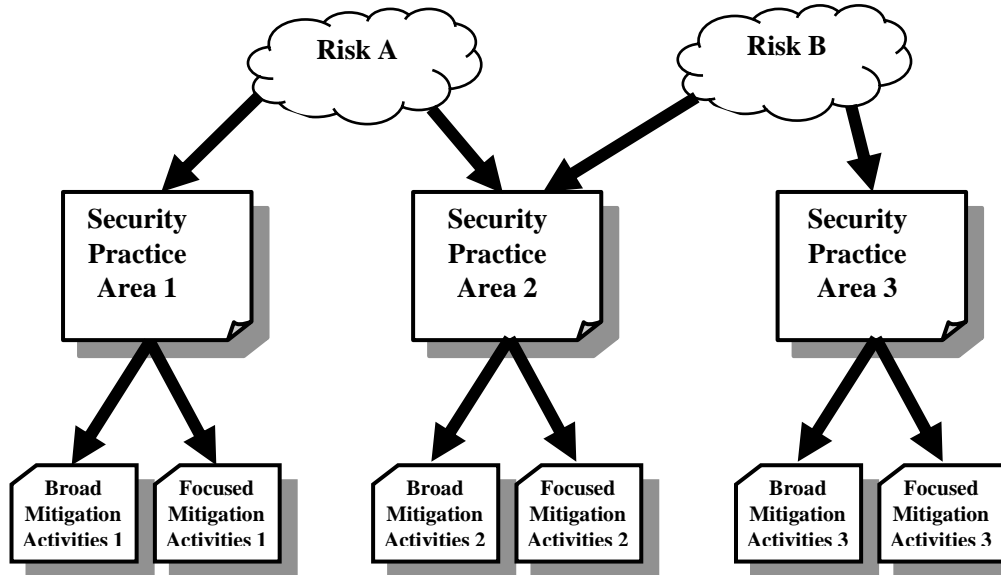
Risk A

Risk B

Security Practice Area 1

Security Practice Area 2

Security Practice Area 3

Broad Mitigation Activities 1

Focused Mitigation Activities 1

Broad Mitigation Activities 2

Focused Mitigation Activities 2

Broad Mitigation Activities 3

Focused Mitigation Activities 3